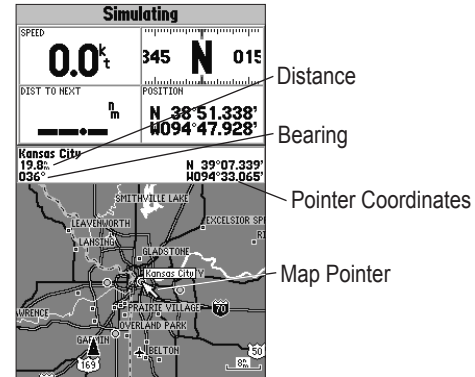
Simulating

SPEED
0.0$^{k}_{t}$

345 N 015

DIST TO NEXT
$^{n}_{m}$

POSITION
N 38°51.338'
W094°47.928'

Distance

Bearing

Kansas City
19.8$^{n}_{m}$
036°

N 39°07.339'
W094°33.065'

Pointer Coordinates

SMITHVILLE LAKE
LEAVENWORTH
EXCELSIOR SP
LANSING
GLADSTONE
Kansas City
Map Pointer
70
WRENCE
PRAIRIE VILLAGE
OVERLAND PARK
GARDNER
BELTON
169
50
8$^{n}_{m}$